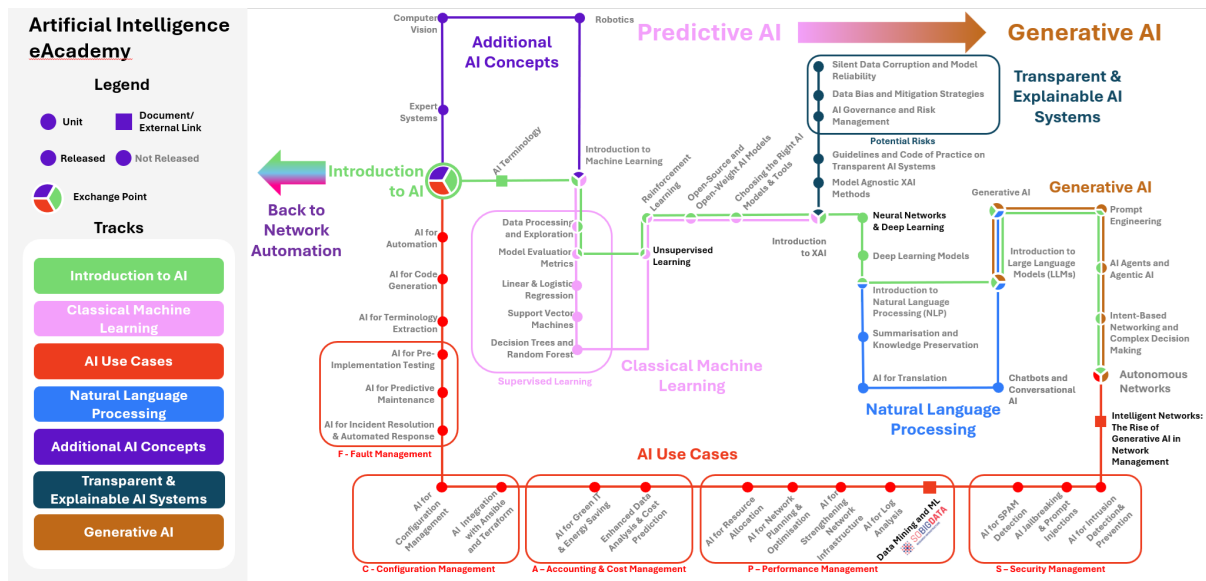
Artificial Intelligence eAcademy

Legend

Unit
Document/ External Link
Released
Not Released
Exchange Point

Tracks

Introduction to AI
Classical Machine Learning
AI Use Cases
Natural Language Processing
Additional AI Concepts
Transparent & Explainable AI Systems
Generative AI

Computer Vision
Robotics
Additional AI Concepts
Expert Systems
Predictive AI
Generative AI

Silent Data Corruption and Model Reliability
Data Bias and Mitigation Strategies
AI Governance and Risk Management
Potential Risks
Guidelines and Code of Practice on Transparent AI Systems
Model Agnostic XAI Methods

Transparent & Explainable AI Systems

Introduction to AI
AI Terminology
Introduction to Machine Learning
Back to Network Automation
Reinforcement Learning
Open-Source and Open-Weight AI Models
Choosing the Right AI Models & Tools
Introduction to XAI
Generative AI
Generative AI

AI for Automation
Data Processing and Exploration
Model Evaluation Metrics
Unsupervised Learning
Neural Networks & Deep Learning
Deep Learning Models
Introduction to Large Language Models (LLMs)
Prompt Engineering

AI for Code Generation
Linear & Logistic Regression
AI for Terminology Extraction
Support Vector Machines
Decision Trees and Random Forest
Supervised Learning
Classical Machine Learning

Introduction to Natural Language Processing (NLP)
Summarisation and Knowledge Preservation
AI Agents and Agentic AI
Intent-Based Networking and Complex Decision Making

AI for Pre-Implementation Testing
AI for Predictive Maintenance
AI for Incident Resolution & Automated Response
F - Fault Management

AI for Translation
Chatbots and Conversational AI
Natural Language Processing
Autonomous Networks
Intelligent Networks: The Rise of Generative AI in Network Management

AI Use Cases

AI for Configuration Management
AI Integration with Ansible and Terraform
C - Configuration Management

AI for Green IT & Energy Saving
Enhanced Data Analysis & Cost Prediction
A – Accounting & Cost Management

AI for Resource Allocation
AI for Network Planning & Optimisation
AI for Strengthening Network Infrastructure
AI for Log Analysis
Data Mining and ML
SCRIBDATA
P – Performance Management

AI for SPAM Detection
AI Jailbreaking & Prompt Injections
AI for Intrusion Detection & Prevention
S – Security Management